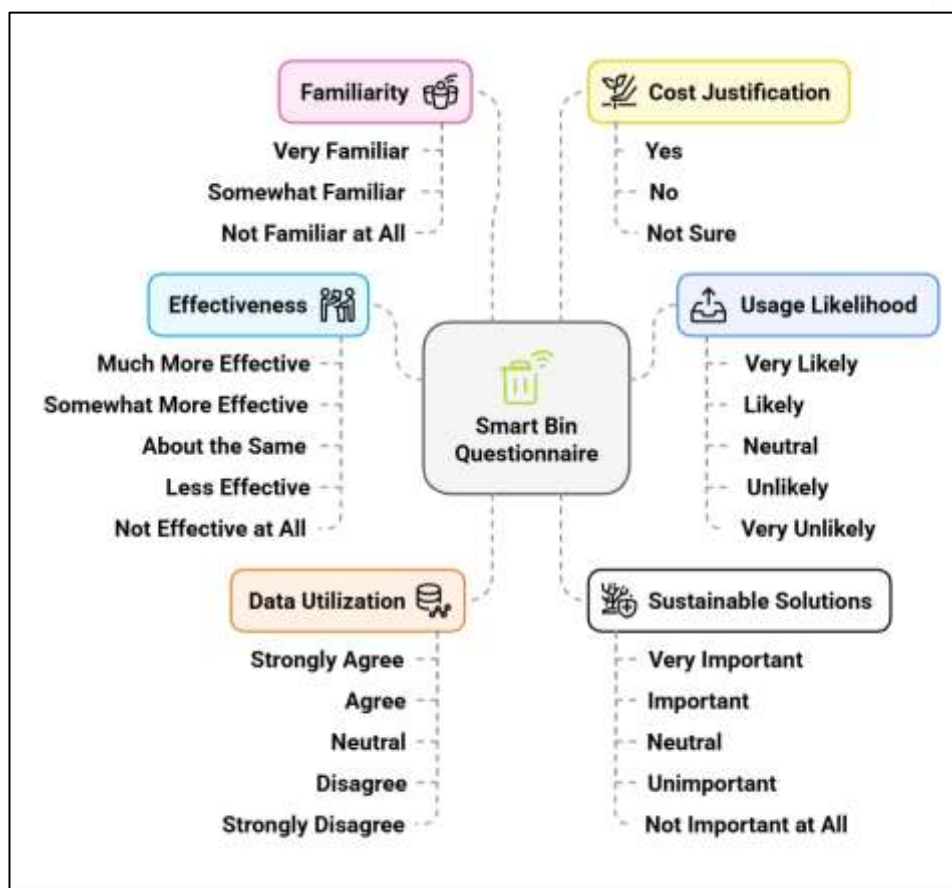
Smart Bin Questionnaire

Familiarity
Very Familiar
Somewhat Familiar
Not Familiar at All

Cost Justification
Yes
No
Not Sure

Effectiveness
Much More Effective
Somewhat More Effective
About the Same
Less Effective
Not Effective at All

Usage Likelihood
Very Likely
Likely
Neutral
Unlikely
Very Unlikely

Data Utilization
Strongly Agree
Agree
Neutral
Disagree
Strongly Disagree

Sustainable Solutions
Very Important
Important
Neutral
Unimportant
Not Important at All